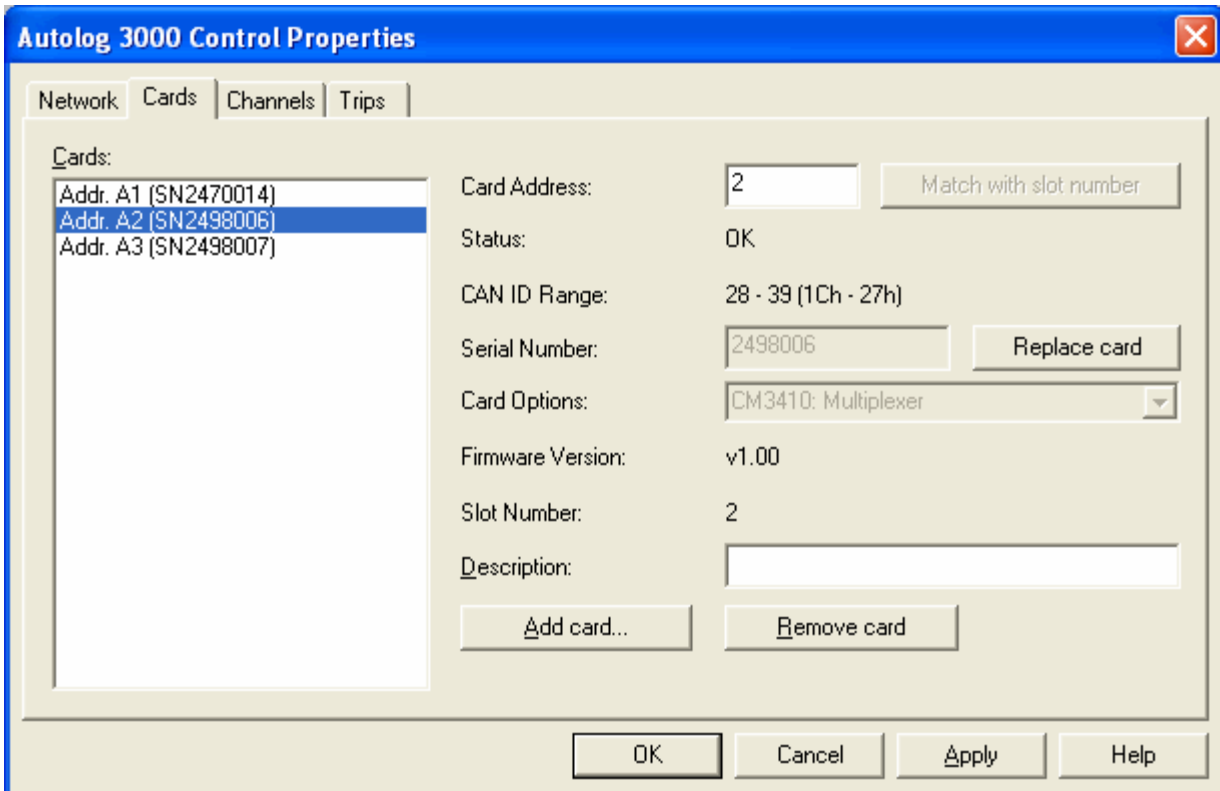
Autolog 3000 Control Properties

Network | Cards | Channels | Trips

Cards:

Addr. A1 (SN2470014)
Addr. A2 (SN2498006)
Addr. A3 (SN2498007)

Card Address: 2
Match with slot number

Status: OK

CAN ID Range: 28 - 39 (1Ch - 27h)

Serial Number: 2498006
Replace card

Card Options: CM3410: Multiplexer

Firmware Version: v1.00

Slot Number: 2

Description:

Add card...
Remove card

OK
Cancel
Apply
Help